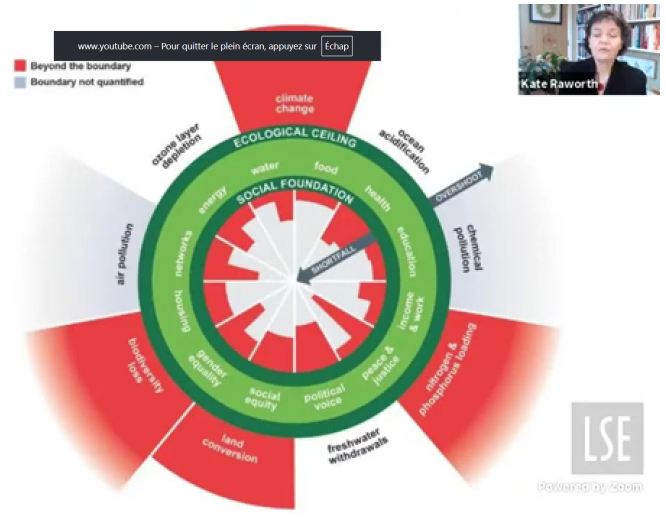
www.youtube.com – Pour quitter le plein écran, appuyez sur Échap

Kate Raworth

Beyond the boundary
Boundary not quantified

climate change
ozone layer depletion
ocean acidification
ECOLOGICAL CEILING
SOCIAL FOUNDATION
water
food
energy
health
networks
education
housing
income & work
gender equality
peace & justice
social equity
political voice
SHORTFALL
OVERSHOOT
air pollution
chemical pollution
biodiversity loss
nitrogen & phosphorus loading
land conversion
freshwater withdrawals

LSE
Powered by Zoom